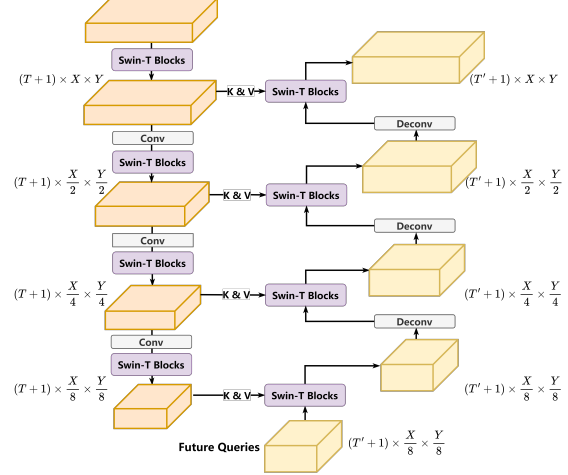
Swin-T Blocks

$(T+1)\times X\times Y$

K & V

Swin-T Blocks

$(T'+1)\times X\times Y$

Deconv

Conv

Swin-T Blocks

$(T+1)\times\frac{X}{2}\times\frac{Y}{2}$

K & V

Swin-T Blocks

$(T'+1)\times\frac{X}{2}\times\frac{Y}{2}$

Deconv

Conv

Swin-T Blocks

$(T+1)\times\frac{X}{4}\times\frac{Y}{4}$

K & V

Swin-T Blocks

$(T'+1)\times\frac{X}{4}\times\frac{Y}{4}$

Deconv

Conv

Swin-T Blocks

$(T+1)\times\frac{X}{8}\times\frac{Y}{8}$

K & V

Swin-T Blocks

$(T'+1)\times\frac{X}{8}\times\frac{Y}{8}$

Future Queries

$(T'+1)\times\frac{X}{8}\times\frac{Y}{8}$